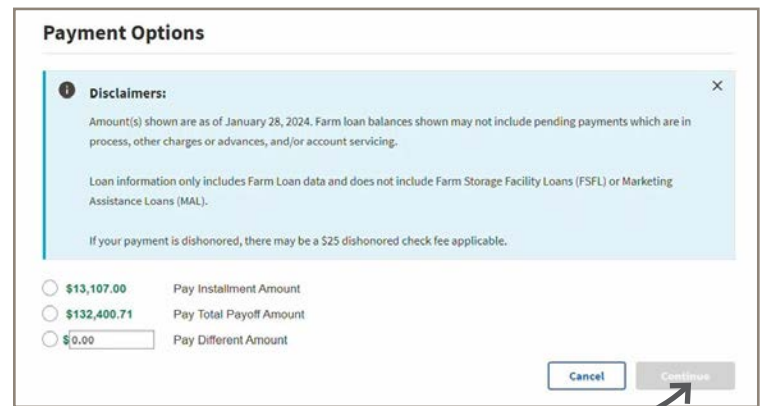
Payment Options

Disclaimers:

×

Amount(s) shown are as of January 28, 2024. Farm loan balances shown may not include pending payments which are in process, other charges or advances, and/or account servicing.

Loan information only includes Farm Loan data and does not include Farm Storage Facility Loans (FSFL) or Marketing Assistance Loans (MAL).

If your payment is dishonored, there may be a $25 dishonored check fee applicable.

$13,107.00 Pay Installment Amount

$132,400.71 Pay Total Payoff Amount

$ 0.00 Pay Different Amount

Cancel

Continue